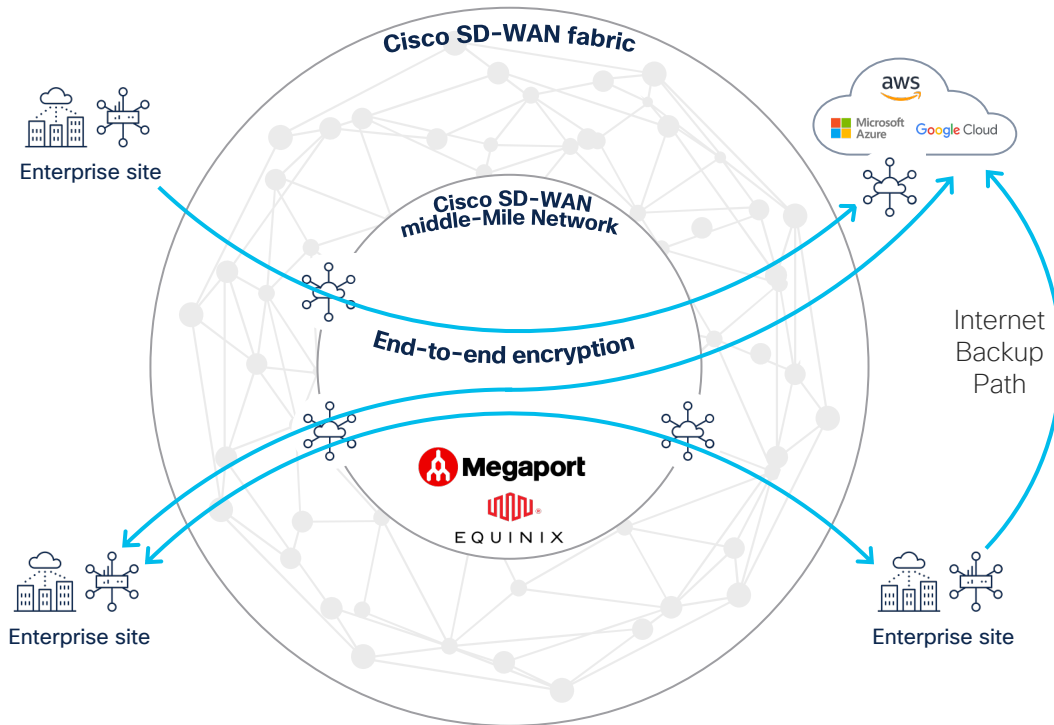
Cisco SD-WAN fabric

Enterprise site

aws

Microsoft Azure

Google Cloud

Cisco SD-WAN middle-Mile Network

End-to-end encryption

Internet Backup Path

Megaport

EQUINIX

Enterprise site

Enterprise site